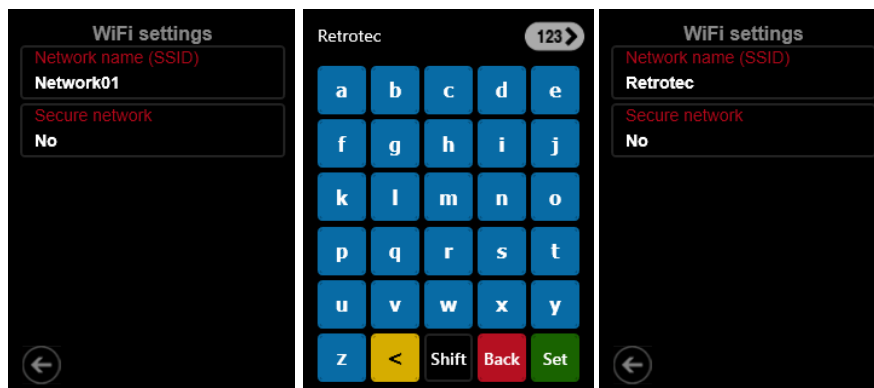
WiFi settings

Network name (SSID)

Network01

Secure network

No

Retrotec

123

| a | b | c | d | e |
|---|---|---|---|---|
| f | g | h | i | j |
| k | l | m | n | o |
| p | q | r | s | t |
| u | v | w | x | y |
| z | < | Shift | Back | Set |

WiFi settings

Network name (SSID)

Retrotec

Secure network

No